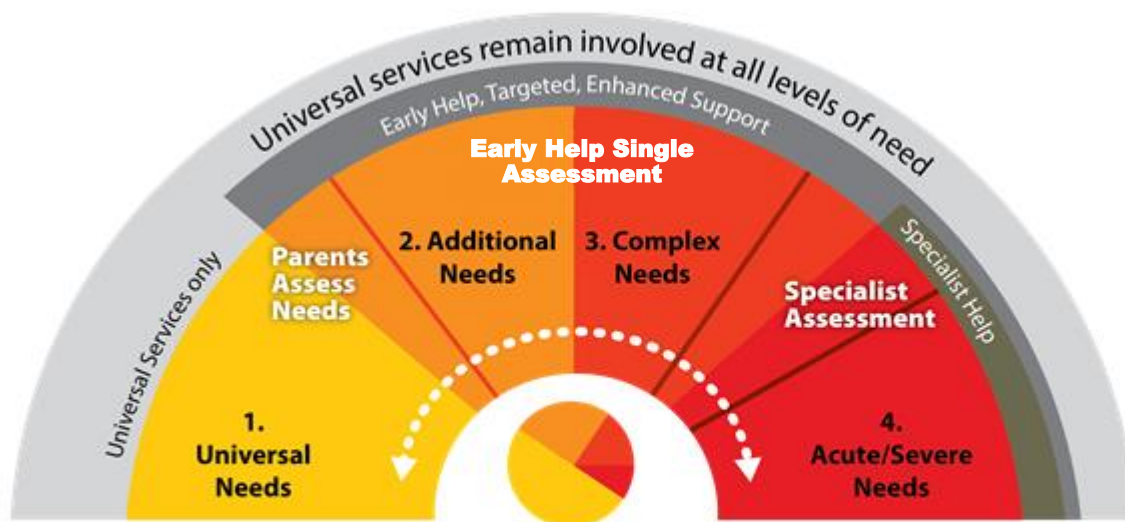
Universal services remain involved at all levels of need

Early Help, Targeted, Enhanced Support

Early Help Single Assessment

Universal Services only

Specialist Help

Parents Assess Needs

2. Additional Needs

3. Complex Needs

Specialist Assessment

1. Universal Needs

4. Acute/Severe Needs